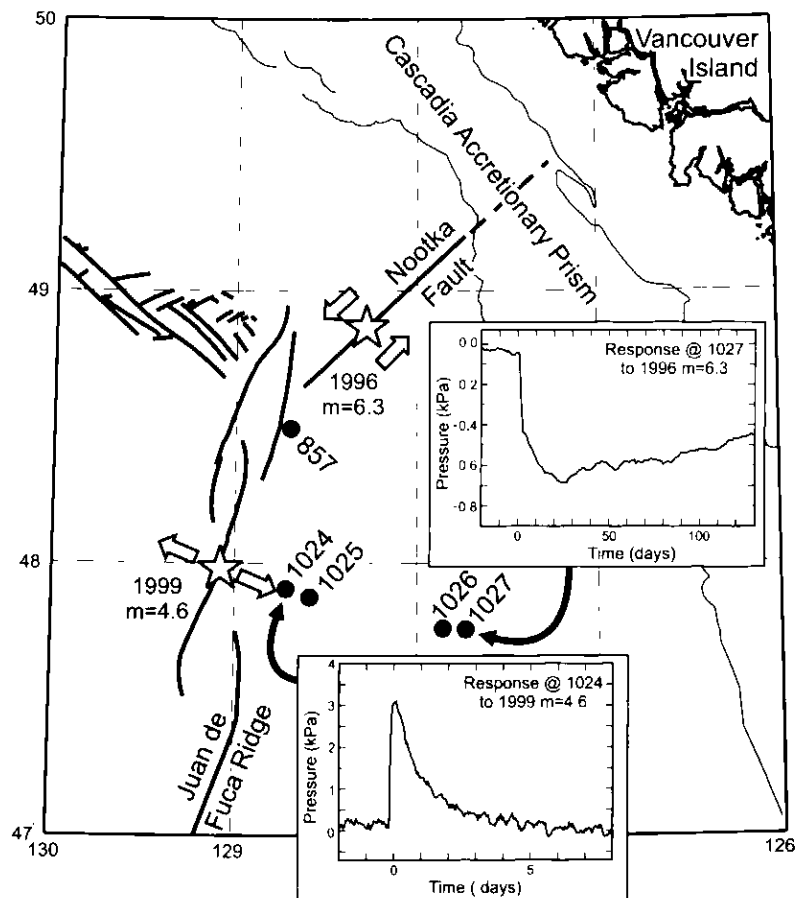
50

Vancouver Island

Cascadia Accretionary Prism

Nootka Fault

49

1996
m=6.3

Response @ 1027
to 1996 m=6.3

0.0

0.2

-0.4

0.6

-0.8

Pressure (kPa)

0

50

100

Time (days)

857

48

1999
m=4.6

1024

1025

1026

1027

Response @ 1024
to 1999 m=4 6

3

2

1

0

Pressure (kPa)

0

5

Time ( days)

Juan de Fuca Ridge

47

130

129

126